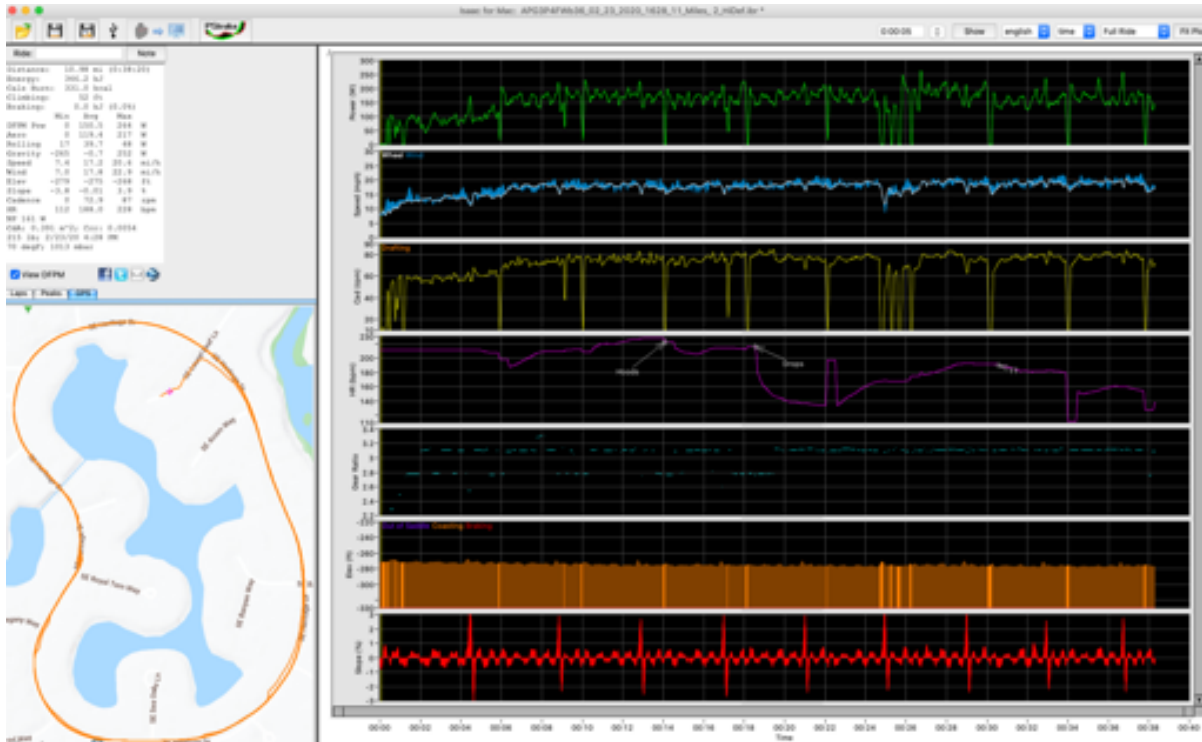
Isaac for Mac: APG5P4FW636_02_23_2020_1628_11_Miles_2_HiDef.ibr *

0:00:05 Show english time Full Ride Fit Plot

Ride: Note

Distance: 10.98 mi (0:38:20)
Energy: 366.2 kJ
Cals Burn: 331.0 kcal
Climbing: 12 ft
Braking: 0.0 kJ (0.0%)
Min Avg Max
OFPM Pwr 0 159.3 264 W
Aero 0 119.4 217 W
Rolling 17 25.7 48 W
Gravity -265 -0.7 212 W
Speed 7.4 17.2 20.6 mi/h
Wind 7.0 17.6 22.9 mi/h
Elev -276 -270 -266 ft
Slope -3.8 -0.01 3.8 %
Cadence 0 72.9 87 rpm
HR 112 166.0 228 bpm
NP 161 W
CdA: 0.395 ft^2; Crr: 0.0054
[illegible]
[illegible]

View OFPM

Laps Peaks GPS

Power (W)
Wheel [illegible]
Speed (mph)
Drafting
Cad (rpm)
HR (bpm)
Hoods
Drops
Gear Ratio
Out of Sight Coasting Braking
Elev (ft)
Slope (%)

00:00 00:02 00:04 00:06 00:08 00:10 00:12 00:14 00:16 00:18 00:20 00:22 00:24 00:26 00:28 00:30 00:32 00:34 00:36 00:38 00:40
Time